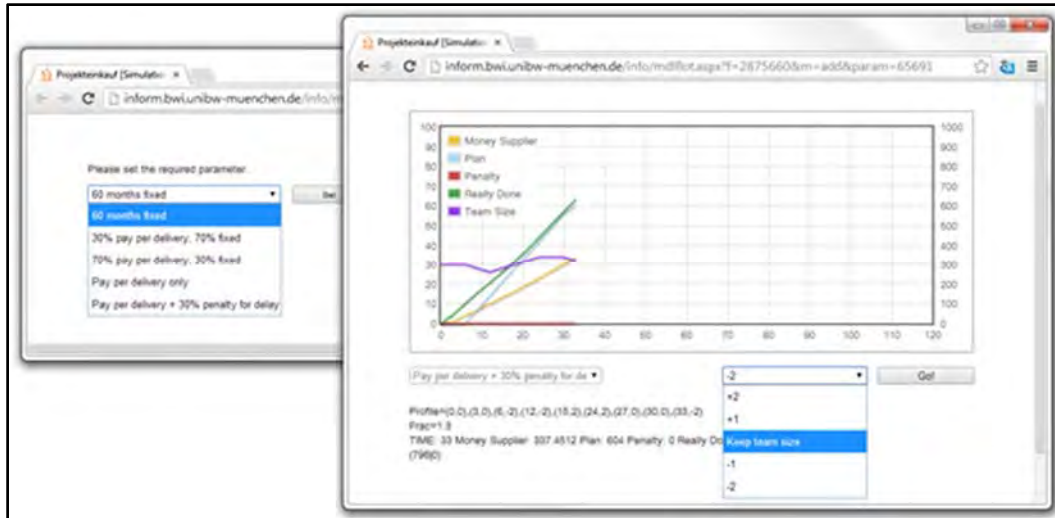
Projekteinkauf [Simulatio ×

inform.bwi.unibw-muenchen.de/info/m

Please set the required parameter.

60 months fixed

Sel

60 months fixed

30% pay per delivery, 70% fixed

70% pay per delivery, 30% fixed

Pay per delivery only

Pay per delivery + 30% penalty for delay

Projekteinkauf [Simulatio ×

inform.bwi.unibw-muenchen.de/info/mdlflot.aspx?f=2875660&m=add&param=65691

100
90
80
70
60
50
40
30
20
10
0

Money Supplier
Plan
Penalty
Really Done
Team Size

1000
900
800
700
600
500
400
300
200
100
0

0 10 20 30 40 50 60 70 80 90 100 110 120

Pay per delivery + 30% penalty for de

-2

Go!

+2
+1
Keep team size
-1
-2

Profile=(0,0),(3,0),(6,-2),(12,-2),(18,2),(24,2),(27,0),(30,0),(33,-2)
Frac=1.3
TIME: 33 Money Supplier: 337.4512 Plan: 604 Penalty: 0 Really Do
(796|0)